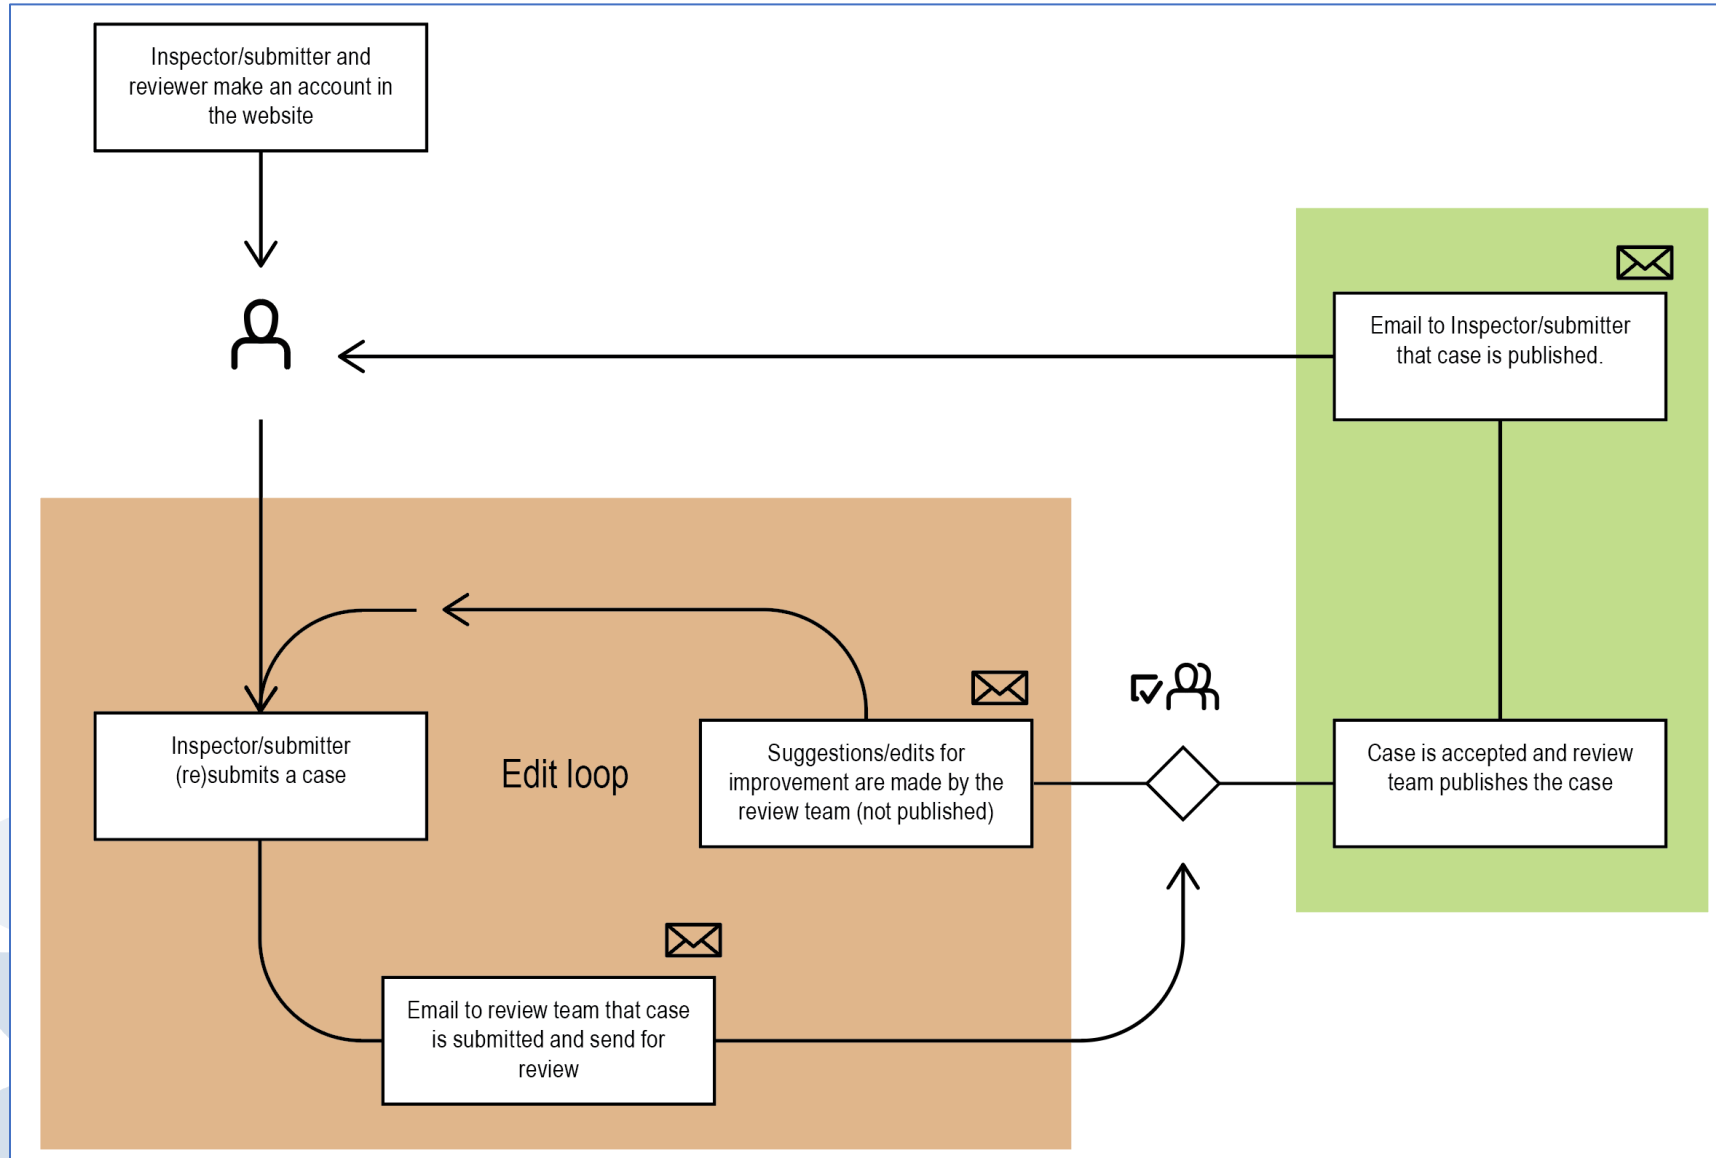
Inspector/submitter and reviewer make an account in the website

Email to Inspector/submitter that case is published.

Inspector/submitter (re)submits a case

Edit loop

Suggestions/edits for improvement are made by the review team (not published)

Case is accepted and review team publishes the case

Email to review team that case is submitted and send for review